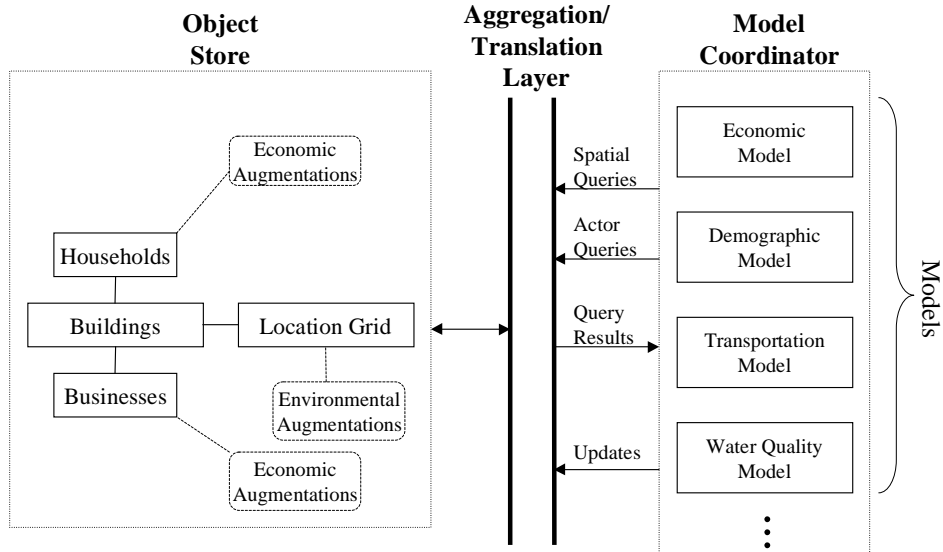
Object Store

Aggregation/ Translation Layer

Model Coordinator

Economic Augmentations

Households

Buildings

Location Grid

Businesses

Environmental Augmentations

Economic Augmentations

Spatial Queries

Actor Queries

Query Results

Updates

Economic Model

Demographic Model

Transportation Model

Water Quality Model

Models